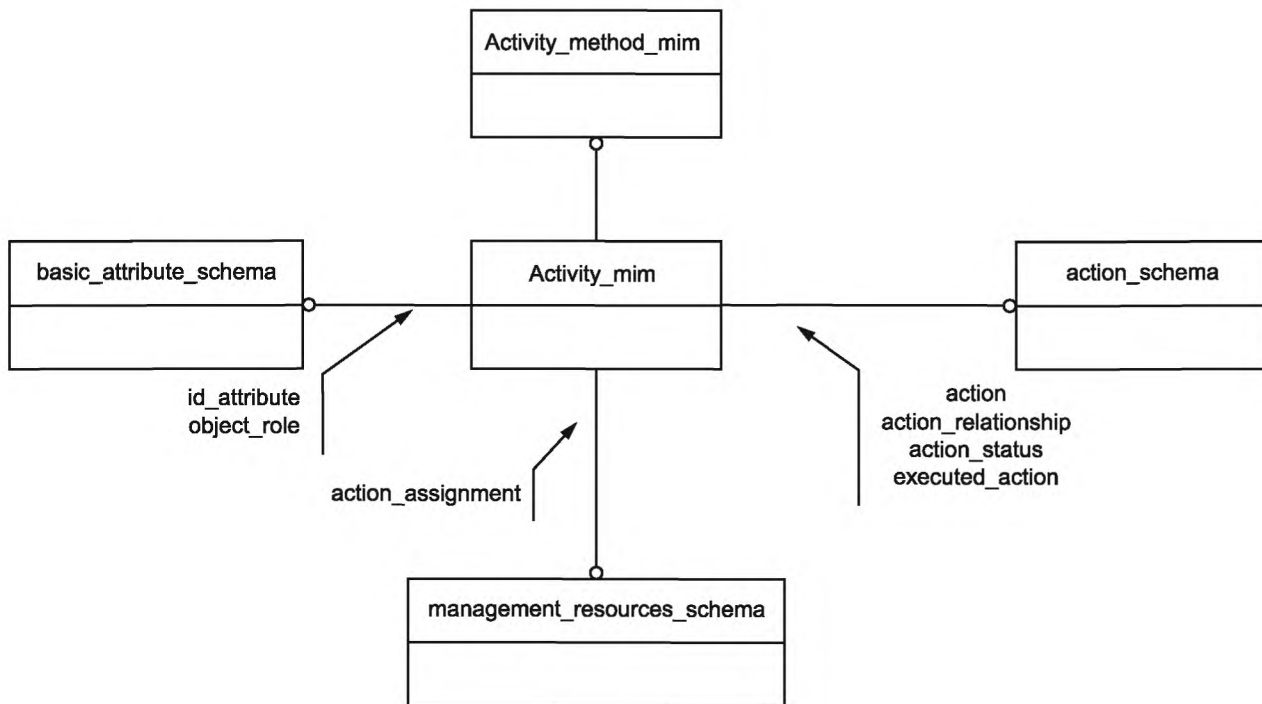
Activity_method_mim

basic_attribute_schema

Activity_mim

action_schema

id_attribute
object_role

action
action_relationship
action_status
executed_action

action_assignment

management_resources_schema